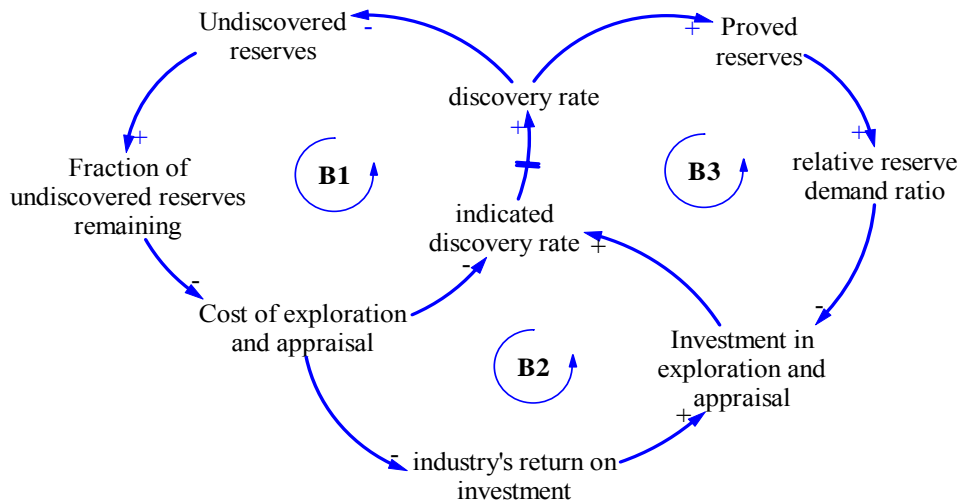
Undiscovered reserves
-
+
Proved reserves
discovery rate
+
+
Fraction of undiscovered reserves remaining
B1
B3
relative reserve demand ratio
indicated discovery rate
+
-
-
Cost of exploration and appraisal
-
Investment in exploration and appraisal
B2
+
-
industry's return on investment